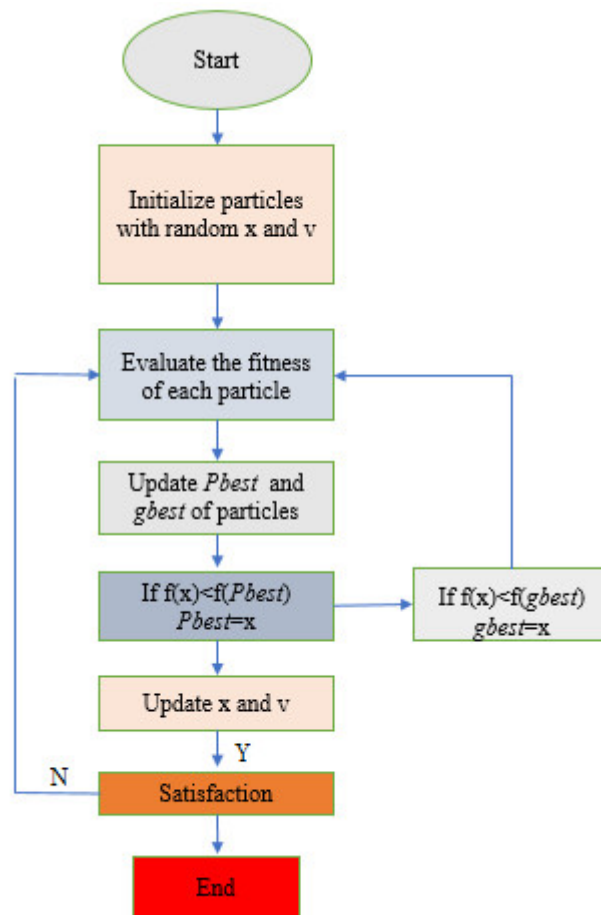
Start

Initialize particles with random x and v

Evaluate the fitness of each particle

Update *Pbest* and *gbest* of particles

If f(x)<f(*Pbest*) *Pbest*=x

If f(x)<f(*gbest*) *gbest*=x

Update x and v

Y

N

Satisfaction

End